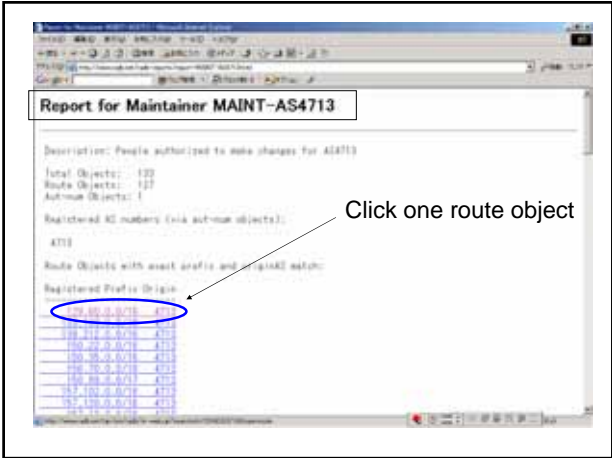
Report for Maintainer MAINT-AS4713

Description: People authorized to make changes for AS4713

Total Objects: 133
Route Objects: 127
Aut-num Objects: 1

Registered AS numbers (via aut-num objects):

4713

Route Objects with exact prefix and originAS match:

Registered Prefix Origin

Click one route object

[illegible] 4713
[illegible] 4713
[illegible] 4713
150.22.0.0/16 4713
150.35.0.0/16 4713
150.70.0.0/16 4713
150.84.0.0/17 4713
157.102.0.0/16 4713
157.120.0.0/16 4713